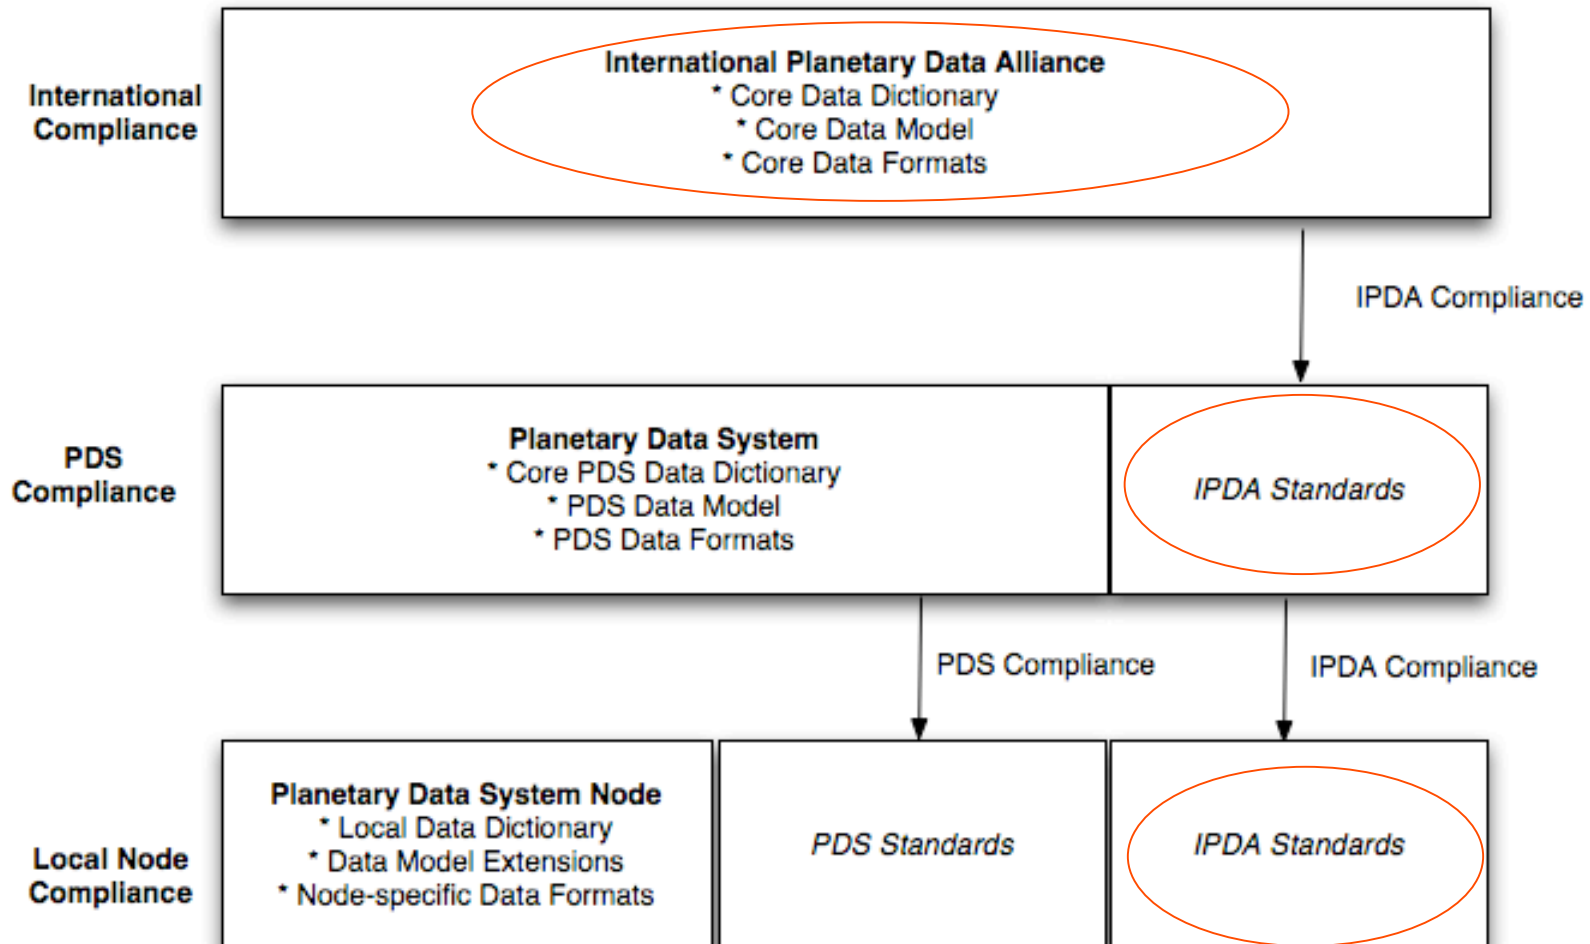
International Compliance

International Planetary Data Alliance
* Core Data Dictionary
* Core Data Model
* Core Data Formats

IPDA Compliance

PDS Compliance

Planetary Data System
* Core PDS Data Dictionary
* PDS Data Model
* PDS Data Formats

IPDA Standards

PDS Compliance

IPDA Compliance

Local Node Compliance

Planetary Data System Node
* Local Data Dictionary
* Data Model Extensions
* Node-specific Data Formats

PDS Standards

IPDA Standards